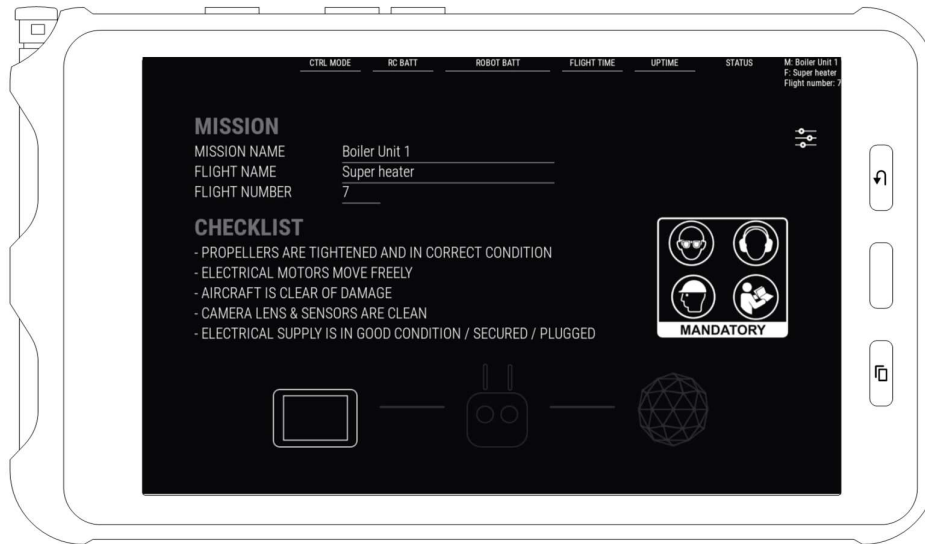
CTRL MODE RC BATT ROBOT BATT FLIGHT TIME UPTIME STATUS

M: Boiler Unit 1
F: Super heater
Flight number: 7

MISSION
MISSION NAME Boiler Unit 1
FLIGHT NAME Super heater
FLIGHT NUMBER 7

CHECKLIST
- PROPELLERS ARE TIGHTENED AND IN CORRECT CONDITION
- ELECTRICAL MOTORS MOVE FREELY
- AIRCRAFT IS CLEAR OF DAMAGE
- CAMERA LENS & SENSORS ARE CLEAN
- ELECTRICAL SUPPLY IS IN GOOD CONDITION / SECURED / PLUGGED

MANDATORY